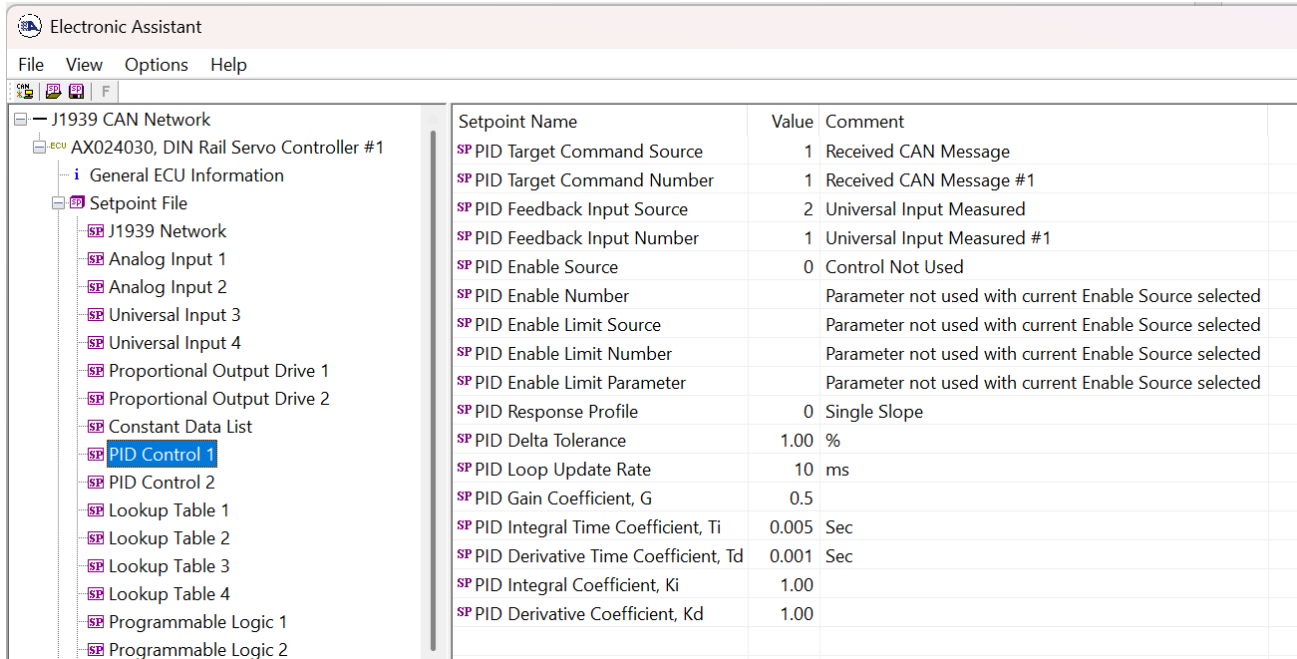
Electronic Assistant

File View Options Help

F

J1939 CAN Network
ECU AX024030, DIN Rail Servo Controller #1
i General ECU Information
SP Setpoint File
SP J1939 Network
SP Analog Input 1
SP Analog Input 2
SP Universal Input 3
SP Universal Input 4
SP Proportional Output Drive 1
SP Proportional Output Drive 2
SP Constant Data List
SP PID Control 1
SP PID Control 2
SP Lookup Table 1
SP Lookup Table 2
SP Lookup Table 3
SP Lookup Table 4
SP Programmable Logic 1
SP Programmable Logic 2

| Setpoint Name | Value | Comment |
|---|---|---|
| SP PID Target Command Source | 1 | Received CAN Message |
| SP PID Target Command Number | 1 | Received CAN Message #1 |
| SP PID Feedback Input Source | 2 | Universal Input Measured |
| SP PID Feedback Input Number | 1 | Universal Input Measured #1 |
| SP PID Enable Source | 0 | Control Not Used |
| SP PID Enable Number | | Parameter not used with current Enable Source selected |
| SP PID Enable Limit Source | | Parameter not used with current Enable Source selected |
| SP PID Enable Limit Number | | Parameter not used with current Enable Source selected |
| SP PID Enable Limit Parameter | | Parameter not used with current Enable Source selected |
| SP PID Response Profile | 0 | Single Slope |
| SP PID Delta Tolerance | 1.00 | % |
| SP PID Loop Update Rate | 10 | ms |
| SP PID Gain Coefficient, G | 0.5 | |
| SP PID Integral Time Coefficient, Ti | 0.005 | Sec |
| SP PID Derivative Time Coefficient, Td | 0.001 | Sec |
| SP PID Integral Coefficient, Ki | 1.00 | |
| SP PID Derivative Coefficient, Kd | 1.00 | |